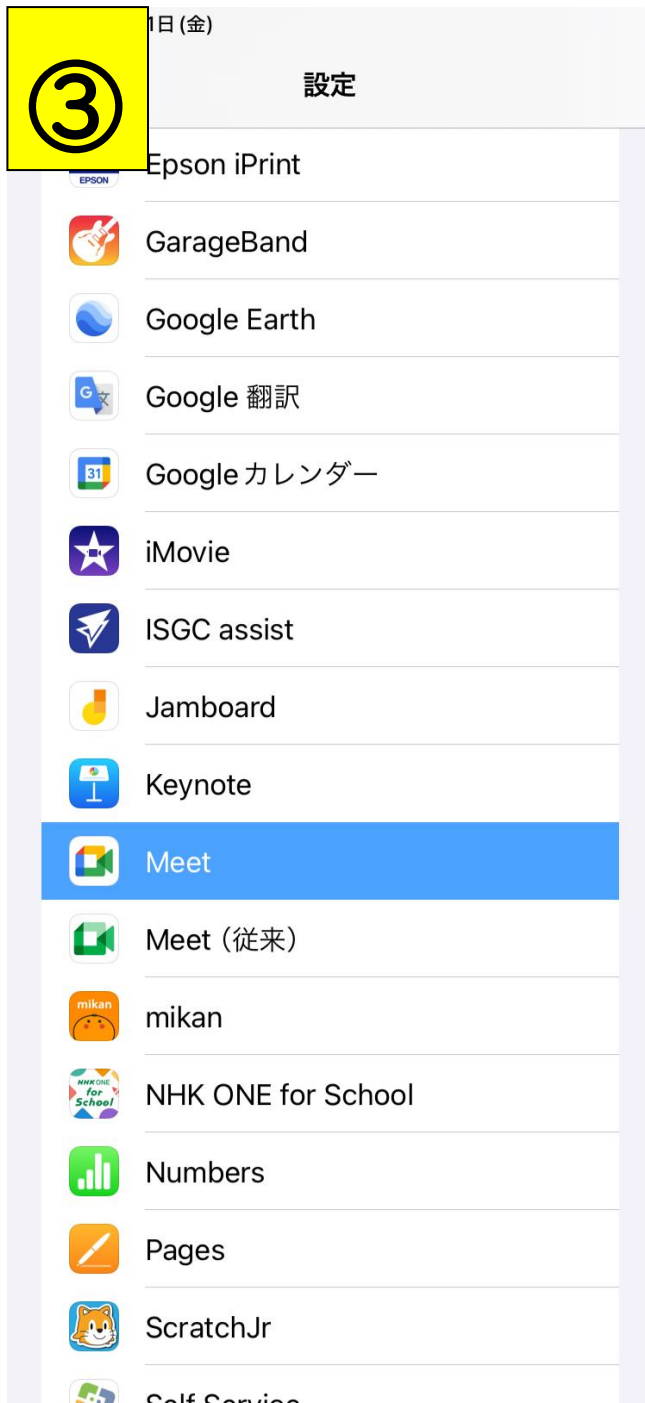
③

1日(金)

設定

EPSON
Epson iPrint

GarageBand

Google Earth

Google 翻訳

31
Googleカレンダー

iMovie

ISGC assist

Jamboard

Keynote

Meet

Meet（従来）

mikan
mikan

NHK ONE for School
NHK ONE for School

Numbers

Pages

ScratchJr

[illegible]